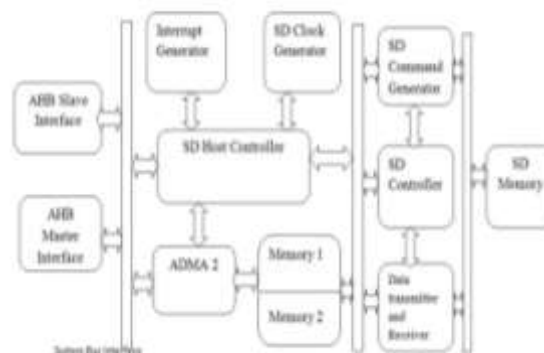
Interrupt Generator

SD Clock Generator

SD Command Generator

AHB Slave Interface

SD Host Controller

SD Controller

SD Memory

AHB Master Interface

ADMA 2

Memory 1

Memory 2

Data transmitter and Receiver

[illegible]